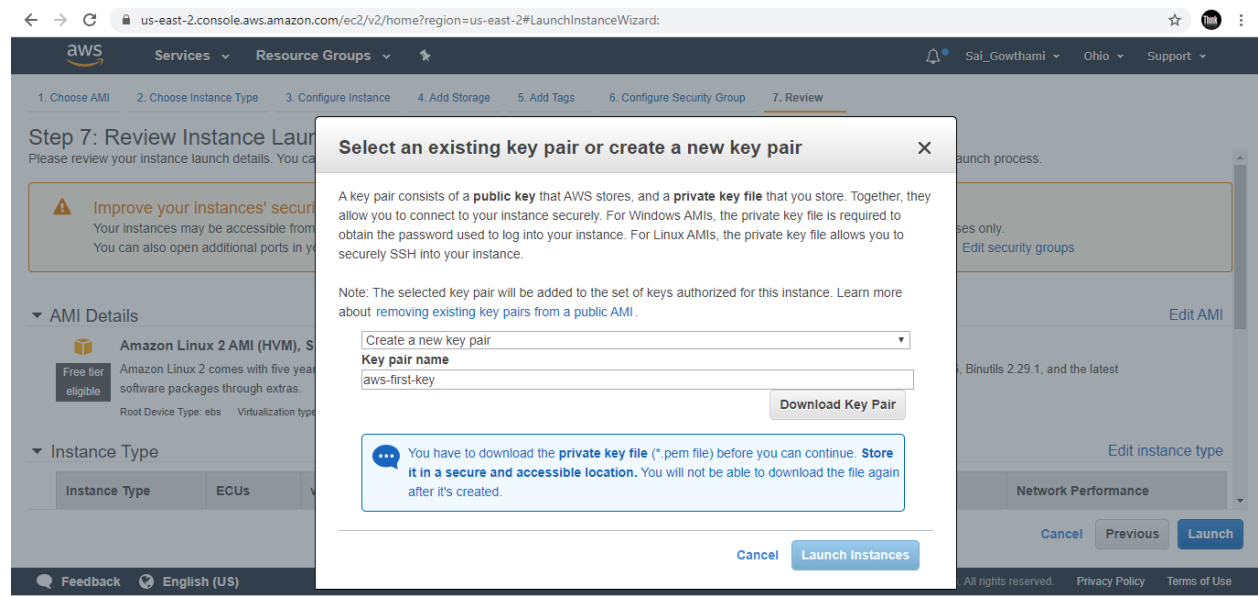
us-east-2.console.aws.amazon.com/ec2/v2/home?region=us-east-2#LaunchInstanceWizard:

aws Services Resource Groups Sai_Gowthami Ohio Support

1. Choose AMI 2. Choose Instance Type 3. Configure Instance 4. Add Storage 5. Add Tags 6. Configure Security Group 7. Review

Step 7: Review Instance Laun
Please review your instance launch details. You ca aunch process.

Improve your instances' securi
Your instances may be accessible from es only.
You can also open additional ports in y Edit security groups

AMI Details Edit AMI

Amazon Linux 2 AMI (HVM), S
Free tier eligible
Amazon Linux 2 comes with five year , Binutils 2.29.1, and the latest software packages through extras.
Root Device Type: ebs Virtualization type

Instance Type Edit instance type

| Instance Type | ECUs | V | Network Performance |
|---|---|---|---|

Cancel Previous Launch

Feedback English (US) . All rights reserved. Privacy Policy Terms of Use

Select an existing key pair or create a new key pair

A key pair consists of a **public key** that AWS stores, and a **private key file** that you store. Together, they allow you to connect to your instance securely. For Windows AMIs, the private key file is required to obtain the password used to log into your instance. For Linux AMIs, the private key file allows you to securely SSH into your instance.

Note: The selected key pair will be added to the set of keys authorized for this instance. Learn more about removing existing key pairs from a public AMI .

Create a new key pair
Key pair name
aws-first-key
Download Key Pair

You have to download the **private key file** (*.pem file) before you can continue. **Store it in a secure and accessible location.** You will not be able to download the file again after it's created.

Cancel Launch Instances